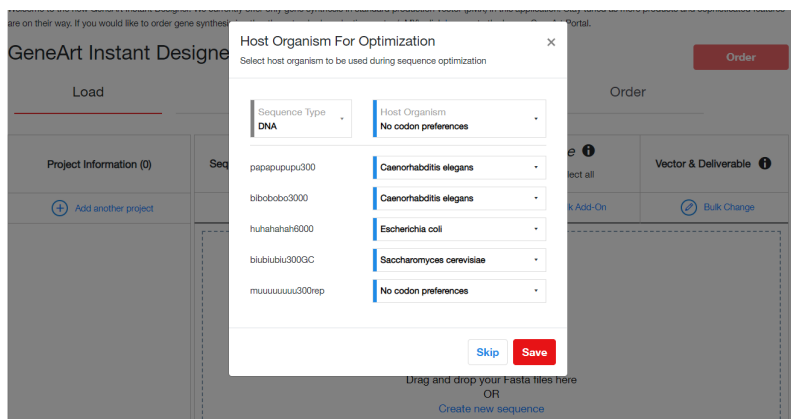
are on their way. If you would like to order gene synthesis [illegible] Portal.

GeneArt Instant Designe

Order

Load

Order

Project Information (0)

Seq

Add another project

Vector & Deliverable

Bulk Change

Drag and drop your Fasta files here
OR
Create new sequence

Host Organism For Optimization

Select host organism to be used during sequence optimization

Sequence Type
DNA

Host Organism
No codon preferences

papapupupu300 | Caenorhabditis elegans

bibobobo3000 | Caenorhabditis elegans

huhahahah6000 | Escherichia coli

biubiubiu300GC | Saccharomyces cerevisiae

muuuuuuuu300rep | No codon preferences

Skip

Save